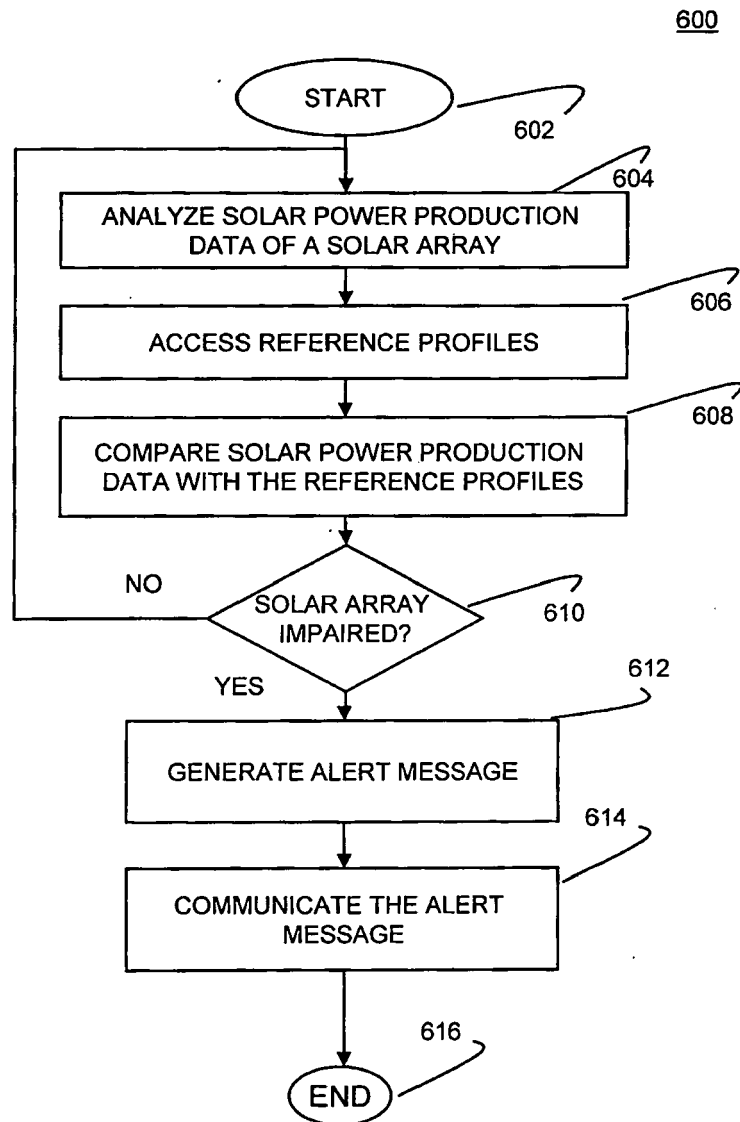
600

START

602

604

ANALYZE SOLAR POWER PRODUCTION DATA OF A SOLAR ARRAY

606

ACCESS REFERENCE PROFILES

608

COMPARE SOLAR POWER PRODUCTION DATA WITH THE REFERENCE PROFILES

NO

SOLAR ARRAY IMPAIRED?

610

YES

612

GENERATE ALERT MESSAGE

614

COMMUNICATE THE ALERT MESSAGE

616

END